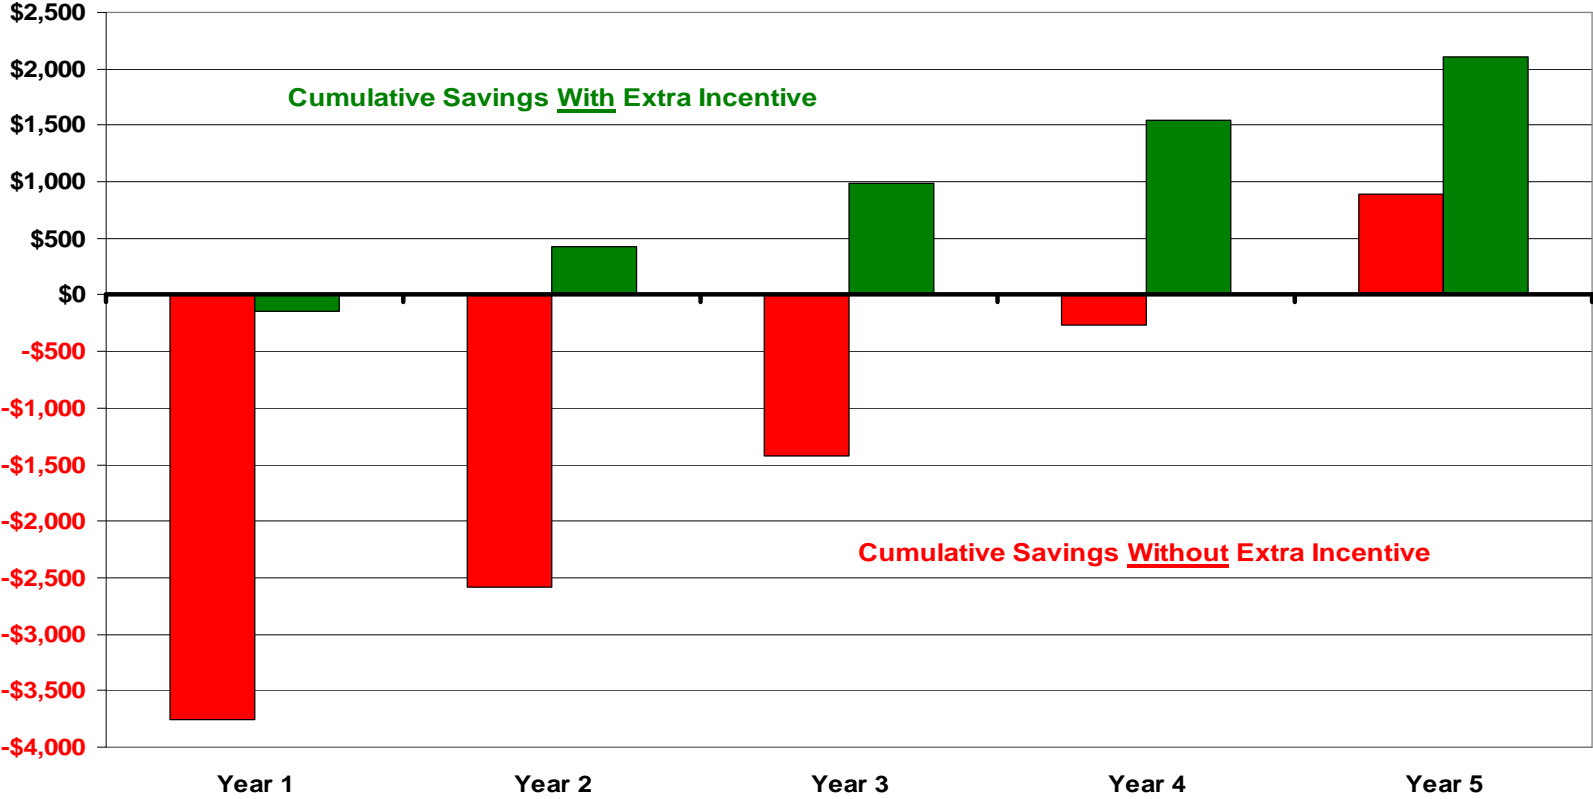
$2,500
$2,000
$1,500
$1,000
$500
$0
-$500
-$1,000
-$1,500
-$2,000
-$2,500
-$3,000
-$3,500
-$4,000

Cumulative Savings With Extra Incentive

Cumulative Savings Without Extra Incentive

Year 1
Year 2
Year 3
Year 4
Year 5